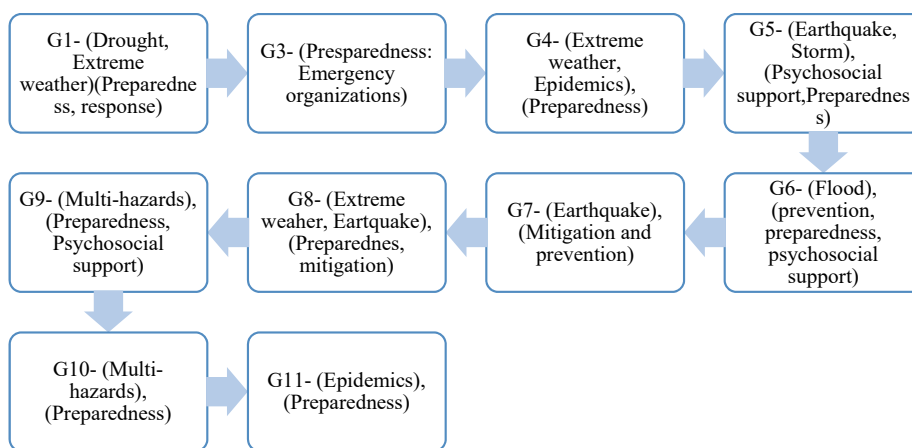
G1- (Drought, Extreme weather)(Preparedness, response)

G3- (PrespAredness: Emergency organizations)

G4- (Extreme weather, Epidemics), (Preparedness)

G5- (Earthquake, Storm), (Psychosocial support,Preparedness)

G6- (Flood), (prevention, preparedness, psychosocial support)

G7- (Earthquake), (Mitigation and prevention)

G8- (Extreme weaher, Eartquake), (Preparednes, mitigation)

G9- (Multi-hazards), (Preparedness, Psychosocial support)

G10- (Multi-hazards), (Preparedness)

G11- (Epidemics), (Preparedness)